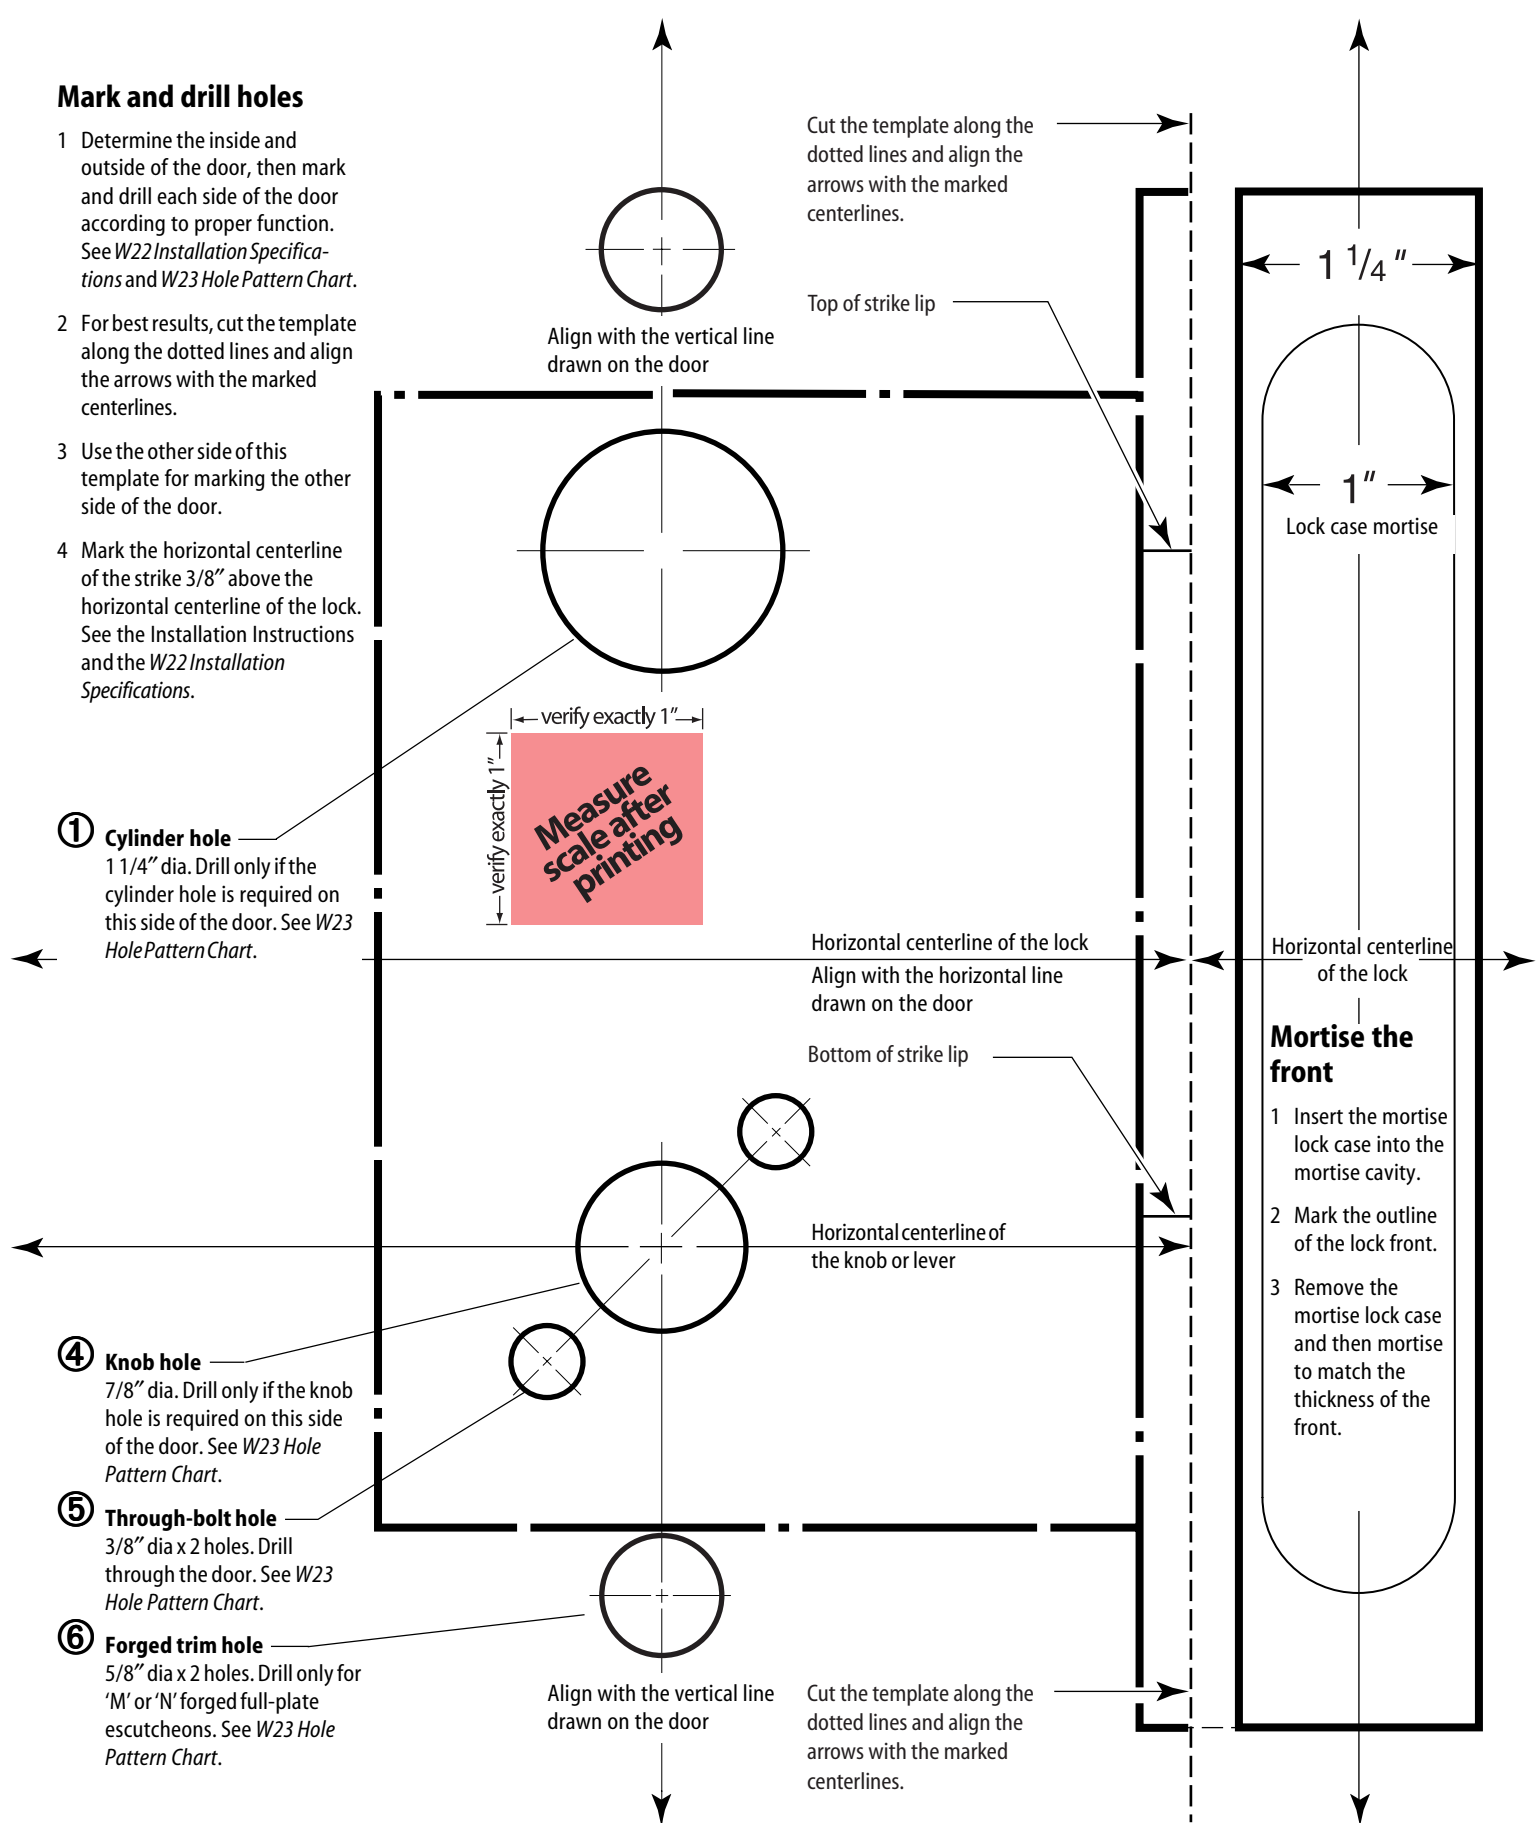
Mark and drill holes

1 Determine the inside and outside of the door, then mark and drill each side of the door according to proper function. See *W22 Installation Specifications* and *W23 Hole Pattern Chart*.

2 For best results, cut the template along the dotted lines and align the arrows with the marked centerlines.

3 Use the other side of this template for marking the other side of the door.

4 Mark the horizontal centerline of the strike 3/8″ above the horizontal centerline of the lock. See the Installation Instructions and the *W22 Installation Specifications*.

Cut the template along the dotted lines and align the arrows with the marked centerlines.

Top of strike lip

Align with the vertical line drawn on the door

$1\ ^1/_4\ ''$

$1''$

Lock case mortise

verify exactly 1″

verify exactly 1″

Measure scale after printing

① Cylinder hole
1 1/4″ dia. Drill only if the cylinder hole is required on this side of the door. See *W23 Hole Pattern Chart*.

Horizontal centerline of the lock
Align with the horizontal line drawn on the door

Horizontal centerline of the lock

Mortise the front

1 Insert the mortise lock case into the mortise cavity.

2 Mark the outline of the lock front.

3 Remove the mortise lock case and then mortise to match the thickness of the front.

Bottom of strike lip

Horizontal centerline of the knob or lever

④ Knob hole
7/8″ dia. Drill only if the knob hole is required on this side of the door. See *W23 Hole Pattern Chart*.

⑤ Through-bolt hole
3/8″ dia x 2 holes. Drill through the door. See *W23 Hole Pattern Chart*.

⑥ Forged trim hole
5/8″ dia x 2 holes. Drill only for ‘M’ or ‘N’ forged full-plate escutcheons. See *W23 Hole Pattern Chart*.

Align with the vertical line drawn on the door

Cut the template along the dotted lines and align the arrows with the marked centerlines.